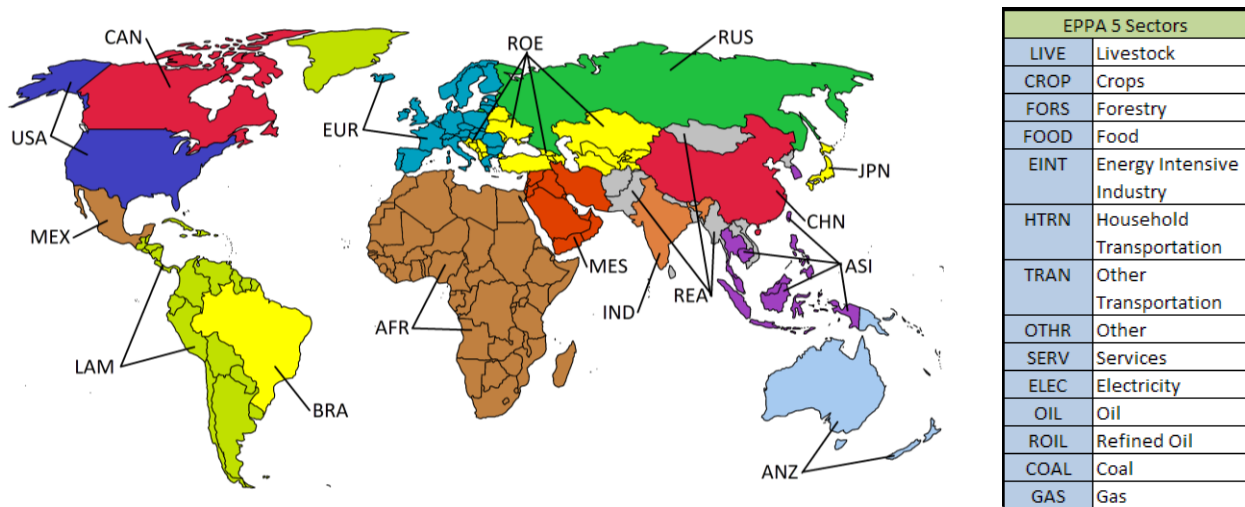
CAN
ROE
RUS
USA
EUR
JPN
CHN
MEX
MES
ASI
IND
REA
AFR
LAM
BRA
ANZ

| EPPA 5 Sectors | |
|---|---|
| LIVE | Livestock |
| CROP | Crops |
| FORS | Forestry |
| FOOD | Food |
| EINT | Energy Intensive Industry |
| HTRN | Household Transportation |
| TRAN | Other Transportation |
| OTHR | Other |
| SERV | Services |
| ELEC | Electricity |
| OIL | Oil |
| ROIL | Refined Oil |
| COAL | Coal |
| GAS | Gas |